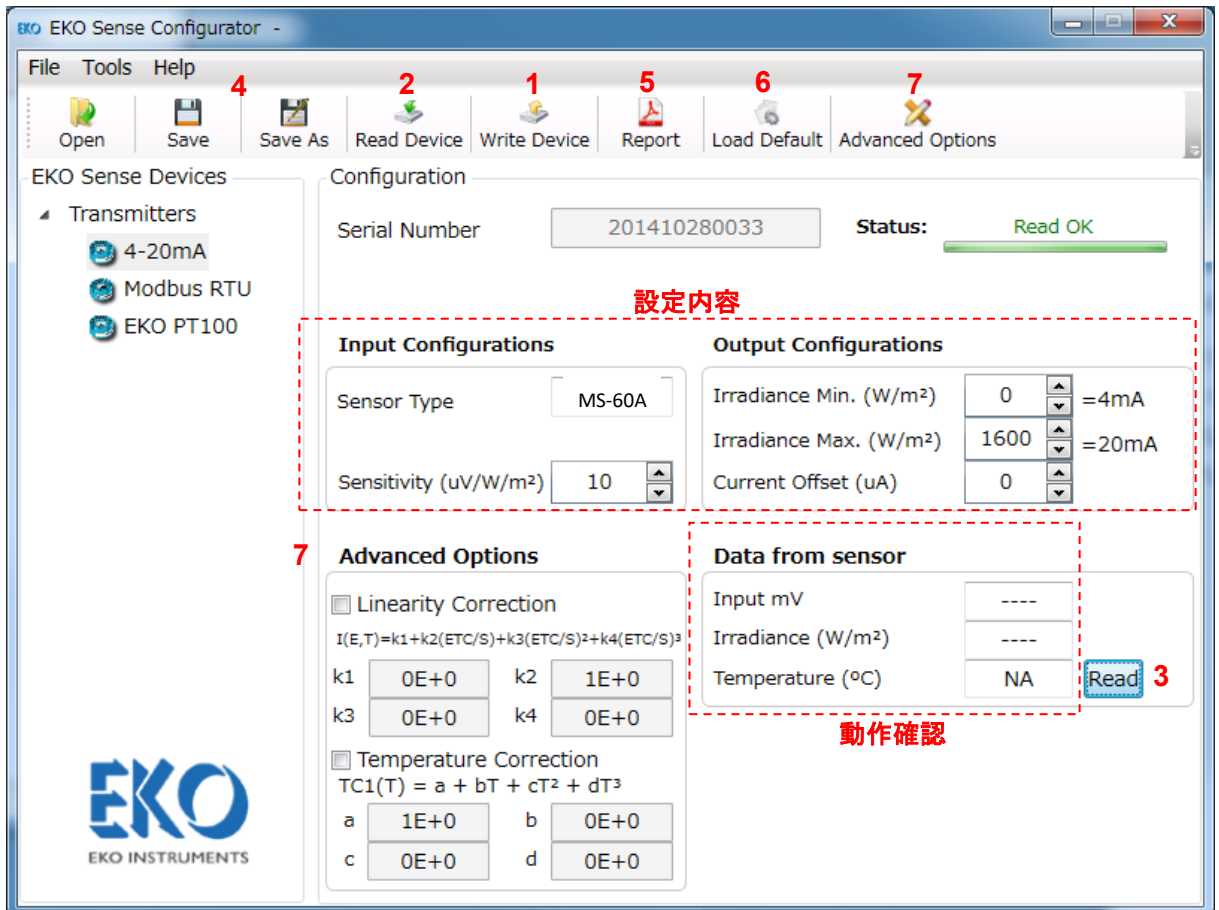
EKO EKO Sense Configurator -

File Tools Help

4 2 1 5 6 7

Open Save Save As Read Device Write Device Report Load Default Advanced Options

EKO Sense Devices

Transmitters

4-20mA

Modbus RTU

EKO PT100

Configuration

Serial Number 201410280033 Status: Read OK

設定内容

Input Configurations

Sensor Type MS-60A

Sensitivity (uV/W/m²) 10

Output Configurations

Irradiance Min. (W/m²) 0 =4mA

Irradiance Max. (W/m²) 1600 =20mA

Current Offset (uA) 0

7 Advanced Options

Linearity Correction

I(E,T)=k1+k2(ETC/S)+k3(ETC/S)²+k4(ETC/S)³

| k1 | 0E+0 | k2 | 1E+0 |
|---|---|---|---|
| k3 | 0E+0 | k4 | 0E+0 |

Temperature Correction

TC1(T) = a + bT + cT² + dT³

| a | 1E+0 | b | 0E+0 |
|---|---|---|---|
| c | 0E+0 | d | 0E+0 |

Data from sensor

Input mV ----

Irradiance (W/m²) ----

Temperature (ºC) NA Read 3

動作確認

EKO

EKO INSTRUMENTS